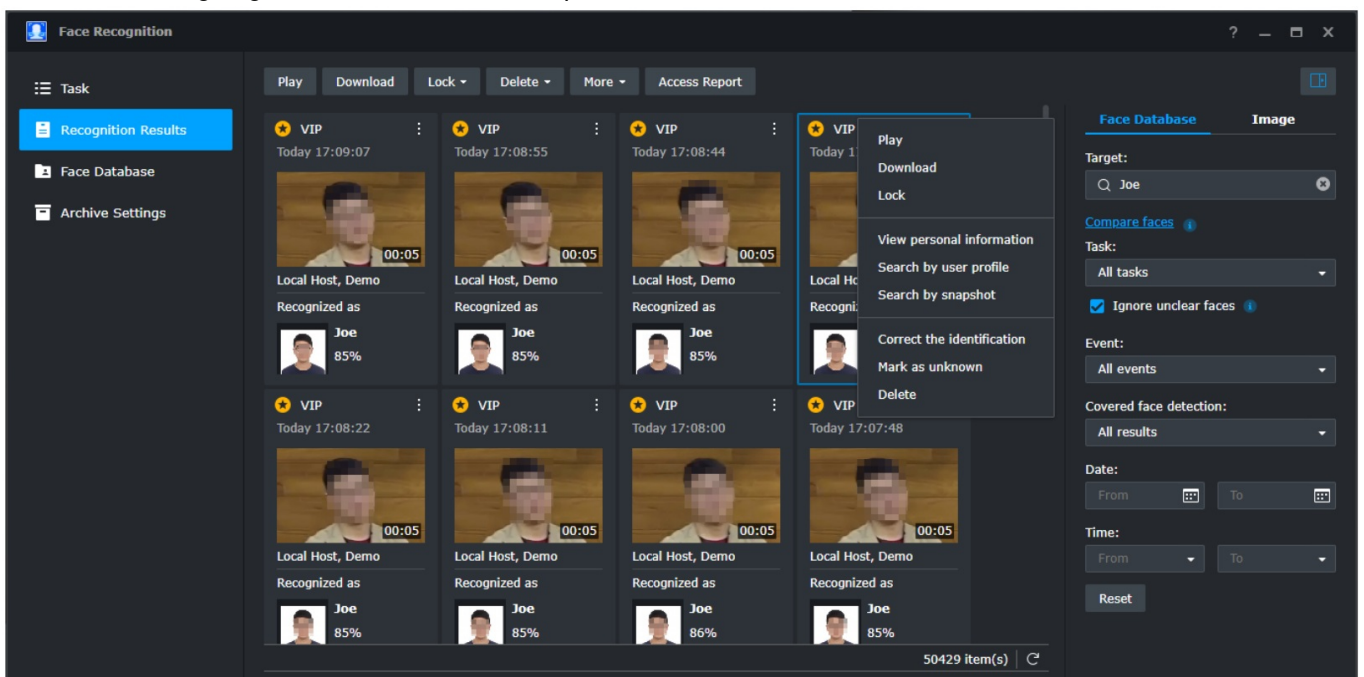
Face Recognition

? – □ X

Task
Recognition Results
Face Database
Archive Settings

Play
Download
Lock ▾
Delete ▾
More ▾
Access Report

VIP
Today 17:09:07
00:05
Local Host, Demo
Recognized as
Joe
85%

VIP
Today 17:08:55
00:05
Local Host, Demo
Recognized as
Joe
85%

VIP
Today 17:08:44
00:05
Local Host, Demo
Recognized as
Joe
85%

VIP
Today 1
Local Ho
Recogni

Play
Download
Lock
View personal information
Search by user profile
Search by snapshot
Correct the identification
Mark as unknown
Delete

VIP
Today 17:08:22
00:05
Local Host, Demo
Recognized as
Joe
85%

VIP
Today 17:08:11
00:05
Local Host, Demo
Recognized as
Joe
85%

VIP
Today 17:08:00
00:05
Local Host, Demo
Recognized as
Joe
86%

VIP
Today 17:07:48
00:05
Local Host, Demo
Recognized as
Joe
85%

50429 item(s)

Face Database
Image
Target:
Joe
Compare faces
Task:
All tasks
Ignore unclear faces
Event:
All events
Covered face detection:
All results
Date:
From
To
Time:
From
To
Reset